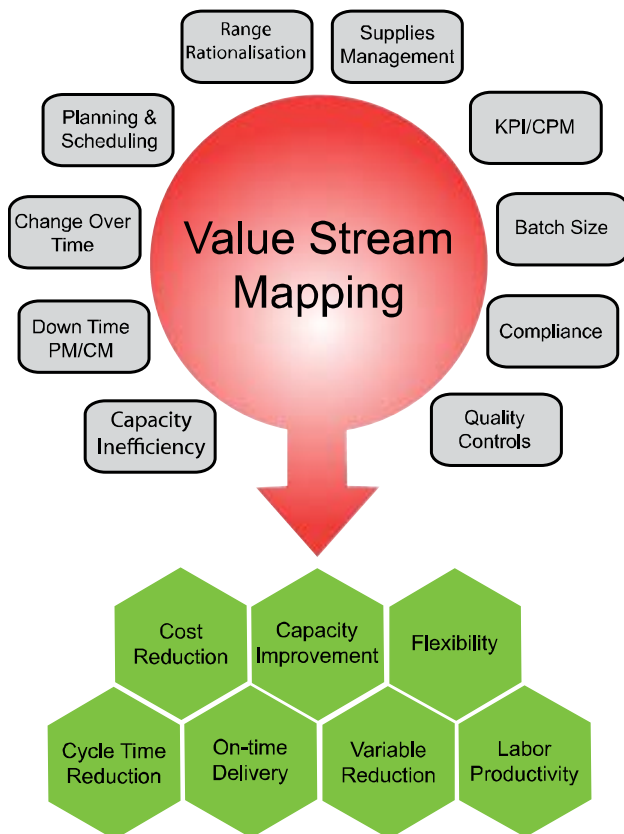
Range Rationalisation

Supplies Management

Planning & Scheduling

KPI/CPM

Change Over Time

Batch Size

Value Stream Mapping

Down Time PM/CM

Compliance

Capacity Inefficiency

Quality Controls

Cost Reduction

Capacity Improvement

Flexibility

Cycle Time Reduction

On-time Delivery

Variable Reduction

Labor Productivity